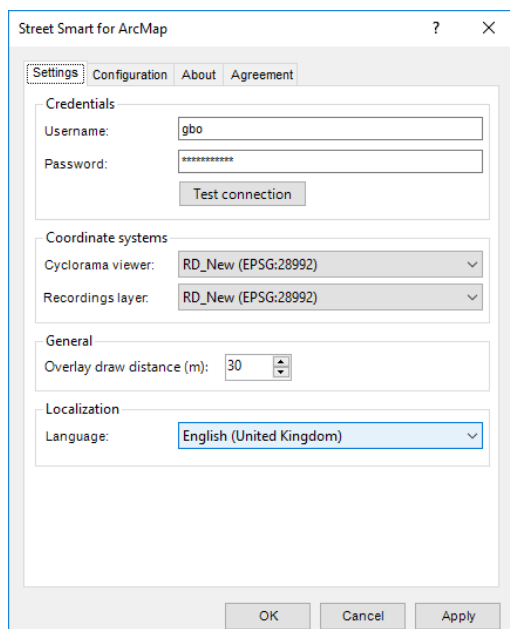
Street Smart for ArcMap ? ✕

Settings Configuration About Agreement

Credentials
Username: gbo
Password: ***********
Test connection

Coordinate systems
Cyclorama viewer: RD_New (EPSG:28992)
Recordings layer: RD_New (EPSG:28992)

General
Overlay draw distance (m): 30

Localization
Language: English (United Kingdom)

OK Cancel Apply